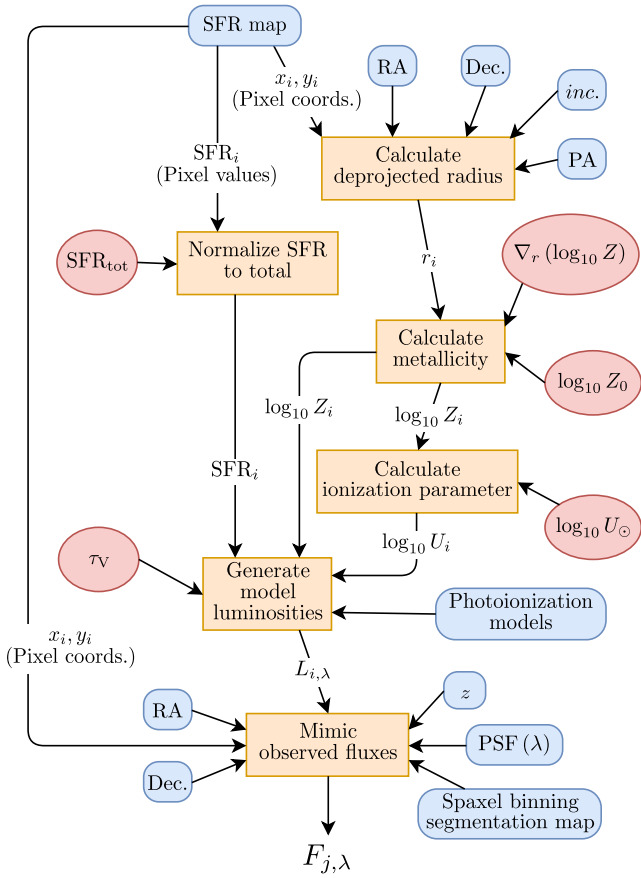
SFR map

$x_i, y_i$
(Pixel coords.)

RA

Dec.

*inc.*

PA

Calculate deprojected radius

$\mathrm{SFR}_i$
(Pixel values)

$\mathrm{SFR}_{\mathrm{tot}}$

Normalize SFR to total

$r_i$

$\nabla_r\,(\log_{10} Z)$

Calculate metallicity

$\log_{10} Z_0$

$\log_{10} Z_i$

$\log_{10} Z_i$

Calculate ionization parameter

$\log_{10} U_\odot$

$\mathrm{SFR}_i$

$\log_{10} U_i$

$\tau_{\mathrm{V}}$

Generate model luminosities

Photoionization models

$x_i, y_i$
(Pixel coords.)

$L_{i,\lambda}$

RA

$z$

Mimic observed fluxes

PSF $(\lambda)$

Dec.

Spaxel binning segmentation map

$F_{j,\lambda}$